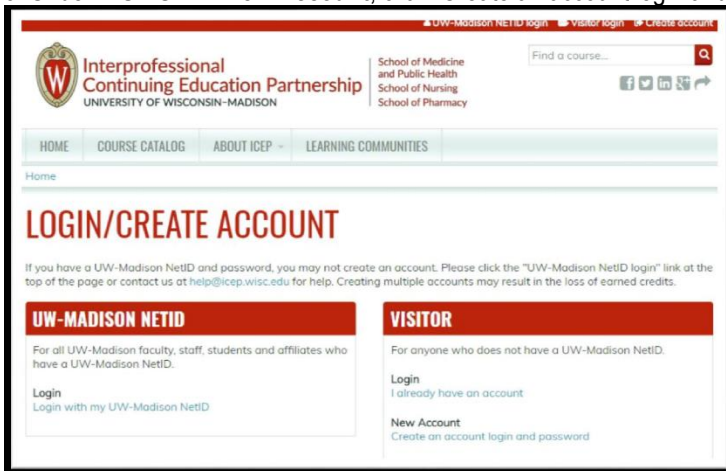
UW-Madison NETID login Visitor login Create account

Interprofessional Continuing Education Partnership
UNIVERSITY OF WISCONSIN–MADISON

School of Medicine and Public Health
School of Nursing
School of Pharmacy

Find a course...

HOME COURSE CATALOG ABOUT ICEP LEARNING COMMUNITIES

Home

LOGIN/CREATE ACCOUNT

If you have a UW-Madison NetID and password, you may not create an account. Please click the "UW-Madison NetID login" link at the top of the page or contact us at help@icep.wisc.edu for help. Creating multiple accounts may result in the loss of earned credits.

UW-MADISON NETID

For all UW-Madison faculty, staff, students and affiliates who have a UW-Madison NetID.

Login
Login with my UW-Madison NetID

VISITOR

For anyone who does not have a UW-Madison NetID.

Login
I already have an account

New Account
Create an account login and password